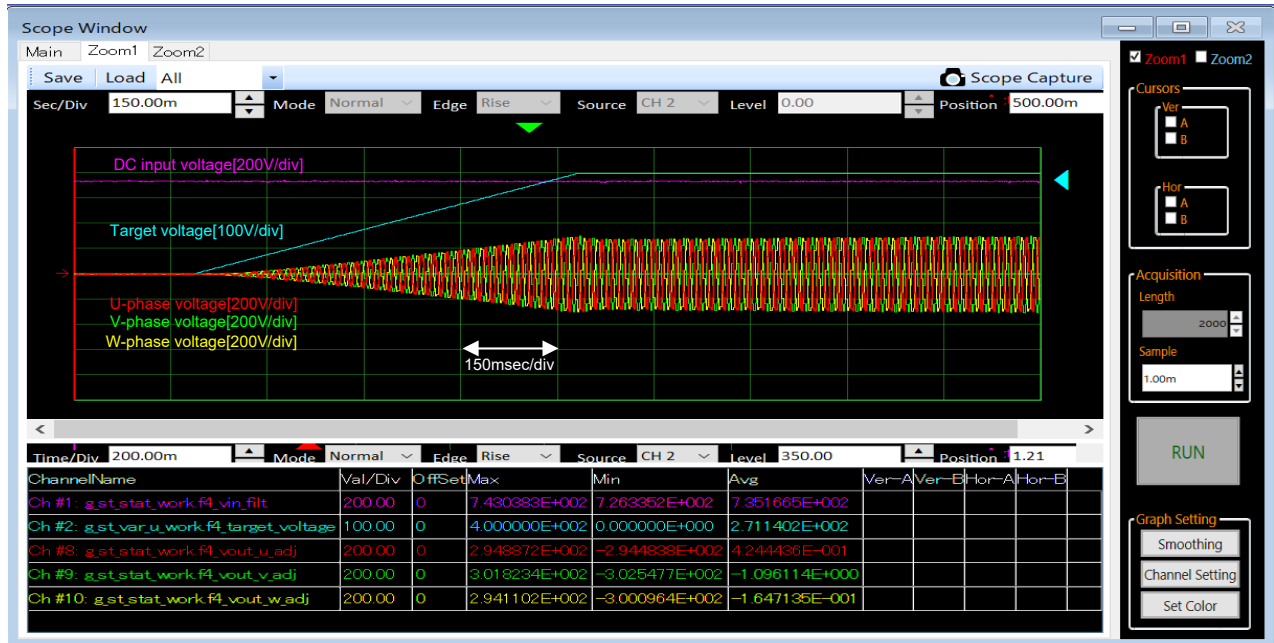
Scope Window

Main Zoom1 Zoom2

Save Load All

Scope Capture

Sec/Div 150.00m Mode Normal Edge Rise Source CH 2 Level 0.00 Position 500.00m

DC input voltage[200V/div]

Target voltage[100V/div]

U-phase voltage[200V/div]
V-phase voltage[200V/div]
W-phase voltage[200V/div]

150msec/div

Time/Div 200.00m Mode Normal Edge Rise Source CH 2 Level 350.00 Position 1.21

| ChannelName | Val/Div | OffSet | Max | Min | Avg | Ver-A | Ver-B | Hor-A | Hor-B |
|---|---|---|---|---|---|---|---|---|---|
| Ch #1: g_st_stat_work.f4_vin_filt | 200.00 | 0 | 7.430383E+002 | 7.263352E+002 | 7.351665E+002 | | | | |
| Ch #2: g_st_var_u_work.f4_target_voltage | 100.00 | 0 | 4.000000E+002 | 0.000000E+000 | 2.711402E+002 | | | | |
| Ch #8: g_st_stat_work.f4_vout_u_adj | 200.00 | 0 | 2.948872E+002 | -2.944838E+002 | 4.244436E-001 | | | | |
| Ch #9: g_st_stat_work.f4_vout_v_adj | 200.00 | 0 | 3.018234E+002 | -3.025477E+002 | -1.096114E+000 | | | | |
| Ch #10: g_st_stat_work.f4_vout_w_adj | 200.00 | 0 | 2.941102E+002 | -3.000964E+002 | -1.647135E-001 | | | | |

Zoom1 Zoom2

Cursors
Ver
A
B
Hor
A
B

Acquisition
Length
2000
Sample
1.00m

RUN

Graph Setting
Smoothing
Channel Setting
Set Color